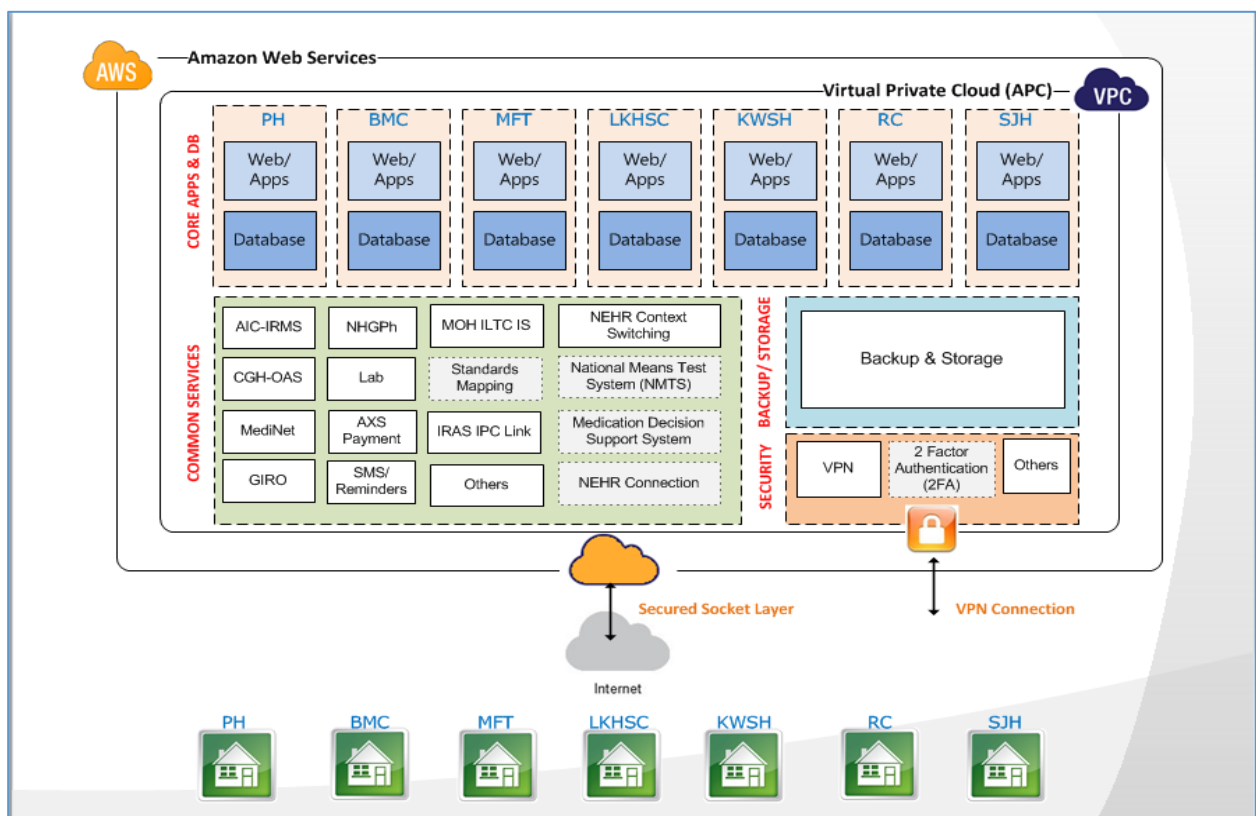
AWS
Amazon Web Services
Virtual Private Cloud (APC)
VPC

CORE APPS & DB

PH
Web/ Apps
Database

BMC
Web/ Apps
Database

MFT
Web/ Apps
Database

LKHSC
Web/ Apps
Database

KWSH
Web/ Apps
Database

RC
Web/ Apps
Database

SJH
Web/ Apps
Database

COMMON SERVICES

AIC-IRMS
NHGPh
MOH ILTC IS
NEHR Context Switching
CGH-OAS
Lab
Standards Mapping
National Means Test System (NMTS)
MediNet
AXS Payment
IRAS IPC Link
Medication Decision Support System
GIRO
SMS/ Reminders
Others
NEHR Connection

BACKUP/ STORAGE
Backup & Storage

SECURITY
VPN
2 Factor Authentication (2FA)
Others

Secured Socket Layer
VPN Connection
Internet

PH
BMC
MFT
LKHSC
KWSH
RC
SJH